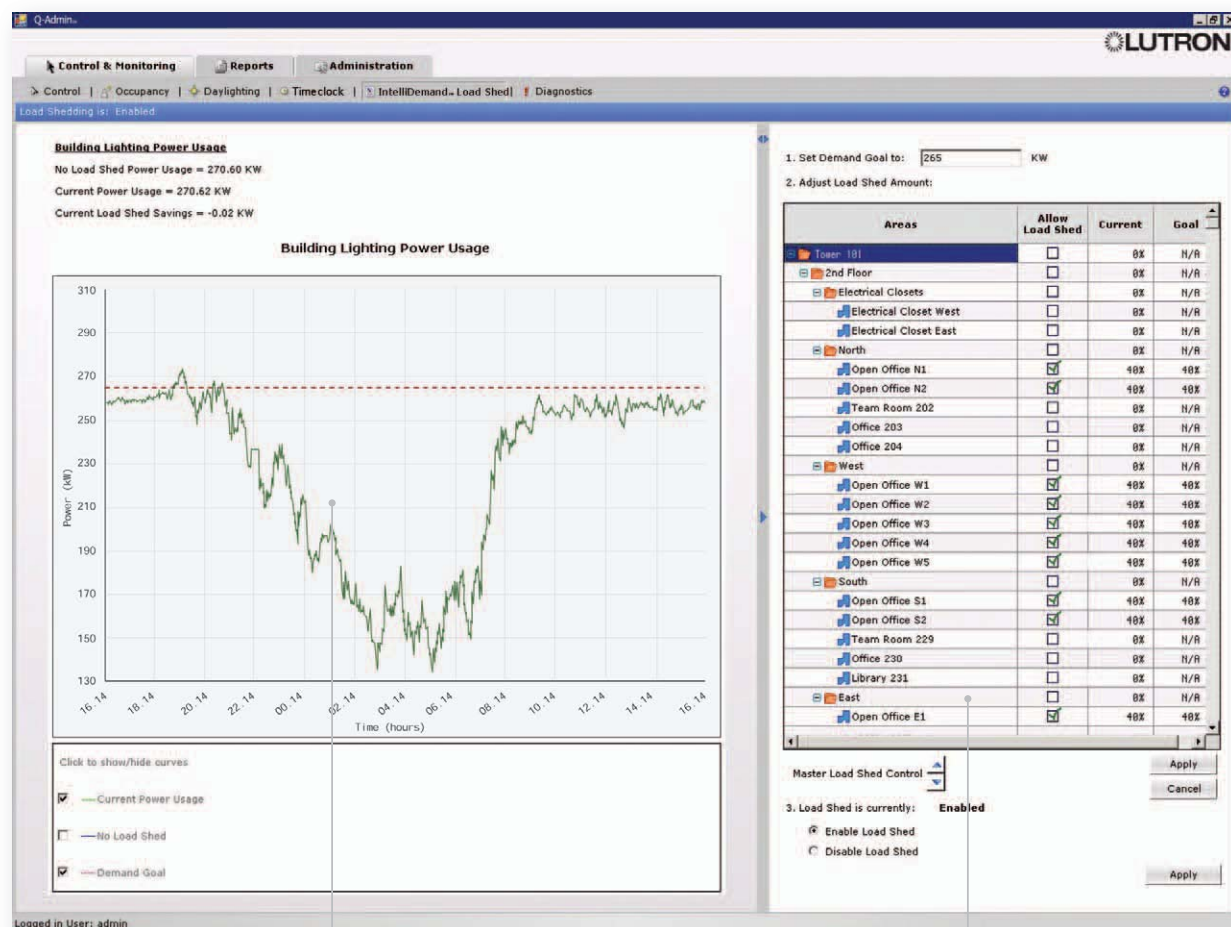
Q-Admin

LUTRON

Control & Monitoring | Reports | Administration

Control | Occupancy | Daylighting | Timeclock | IntelliDemand Load Shed | Diagnostics

Load Shedding is: Enabled

Building Lighting Power Usage

No Load Shed Power Usage = 270.60 KW

Current Power Usage = 270.62 KW

Current Load Shed Savings = -0.02 KW

Building Lighting Power Usage

310
290
270
250
230
210
190
170
150
130

Power (kW)

16.14 18.14 20.14 22.14 00.14 02.14 04.14 06.14 08.14 10.14 12.14 14.14 16.14

Time (hours)

Click to show/hide curves

Current Power Usage

No Load Shed

Demand Goal

1. Set Demand Goal to: 265 KW

2. Adjust Load Shed Amount:

| Areas | Allow Load Shed | Current | Goal |
|---|---|---|---|
| Tower 101 | ☐ | 0% | N/A |
| 2nd Floor | ☐ | 0% | N/A |
| Electrical Closets | ☐ | 0% | N/A |
| Electrical Closet West | ☐ | 0% | N/A |
| Electrical Closet East | ☐ | 0% | N/A |
| North | ☐ | 0% | N/A |
| Open Office N1 | ☑ | 40% | 40% |
| Open Office N2 | ☑ | 40% | 40% |
| Team Room 202 | ☐ | 0% | N/A |
| Office 203 | ☐ | 0% | N/A |
| Office 204 | ☐ | 0% | N/A |
| West | ☐ | 0% | N/A |
| Open Office W1 | ☑ | 40% | 40% |
| Open Office W2 | ☑ | 40% | 40% |
| Open Office W3 | ☑ | 40% | 40% |
| Open Office W4 | ☑ | 40% | 40% |
| Open Office W5 | ☑ | 40% | 40% |
| South | ☐ | 0% | N/A |
| Open Office S1 | ☑ | 40% | 40% |
| Open Office S2 | ☑ | 40% | 40% |
| Team Room 229 | ☐ | 0% | N/A |
| Office 230 | ☐ | 0% | N/A |
| Library 231 | ☐ | 0% | N/A |
| East | ☐ | 0% | N/A |
| Open Office E1 | ☑ | 40% | 40% |

Master Load Shed Control

Apply

Cancel

3. Load Shed is currently: Enabled

Enable Load Shed

Disable Load Shed

Apply

Logged in User: admin